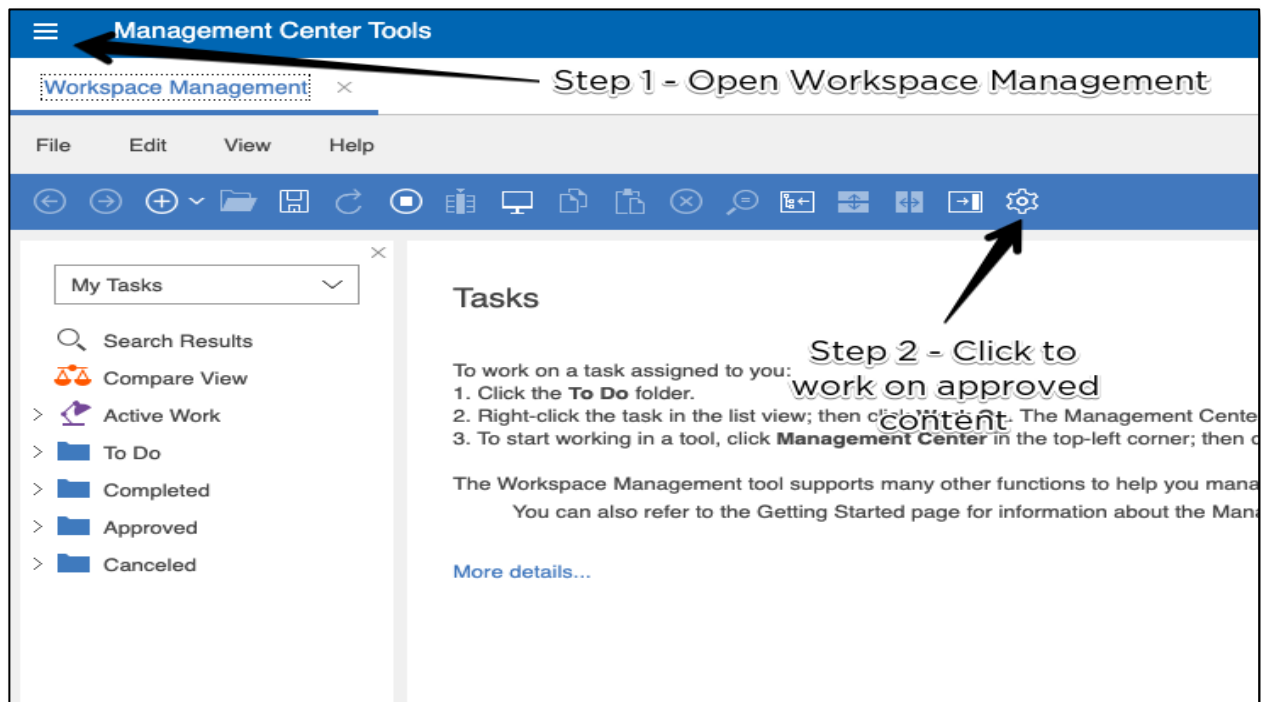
Management Center Tools

Workspace Management ×

Step 1 - Open Workspace Management

File Edit View Help

My Tasks

Search Results
Compare View
Active Work
To Do
Completed
Approved
Canceled

Tasks

Step 2 - Click to work on approved content

To work on a task assigned to you:
1. Click the **To Do** folder.
2. Right-click the task in the list view; then cli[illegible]. The Management Cente
3. To start working in a tool, click **Management Center** in the top-left corner; then c

The Workspace Management tool supports many other functions to help you mana
You can also refer to the Getting Started page for information about the Mana

More details...